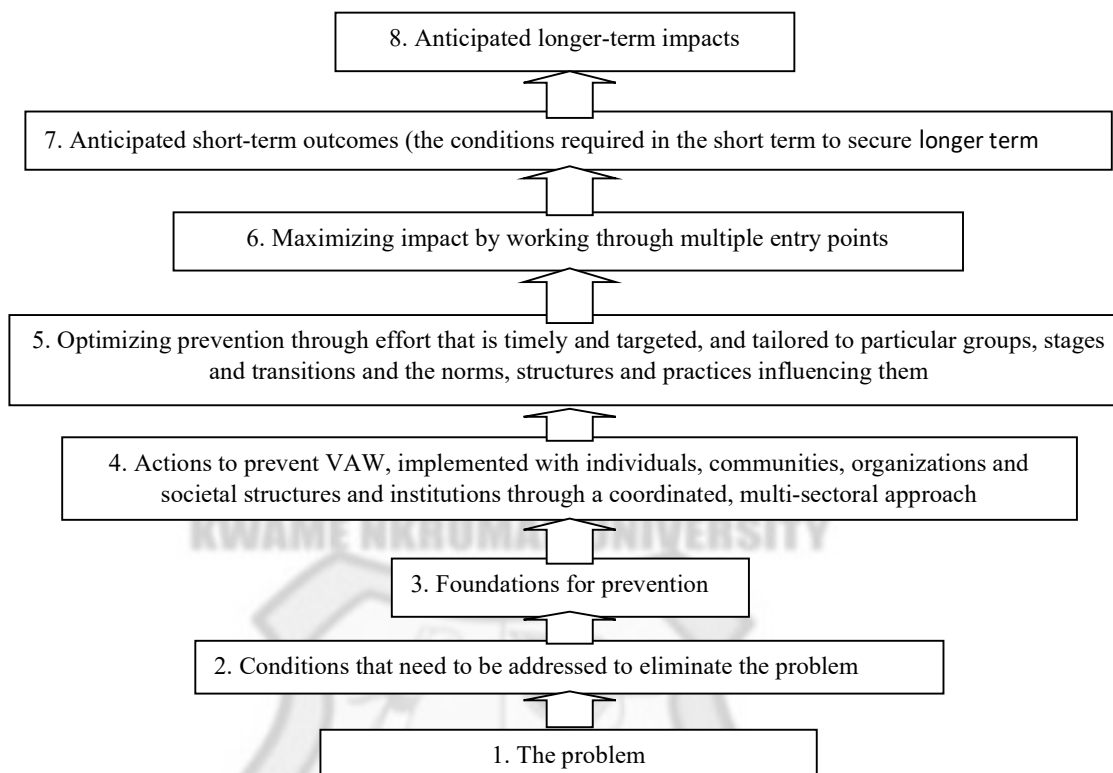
8. Anticipated longer-term impacts

7. Anticipated short-term outcomes (the conditions required in the short term to secure longer term

6. Maximizing impact by working through multiple entry points

5. Optimizing prevention through effort that is timely and targeted, and tailored to particular groups, stages and transitions and the norms, structures and practices influencing them

4. Actions to prevent VAW, implemented with individuals, communities, organizations and societal structures and institutions through a coordinated, multi-sectoral approach

KWAME NKRUMA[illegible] UNIVERSITY

3. Foundations for prevention

2. Conditions that need to be addressed to eliminate the problem

1. The problem